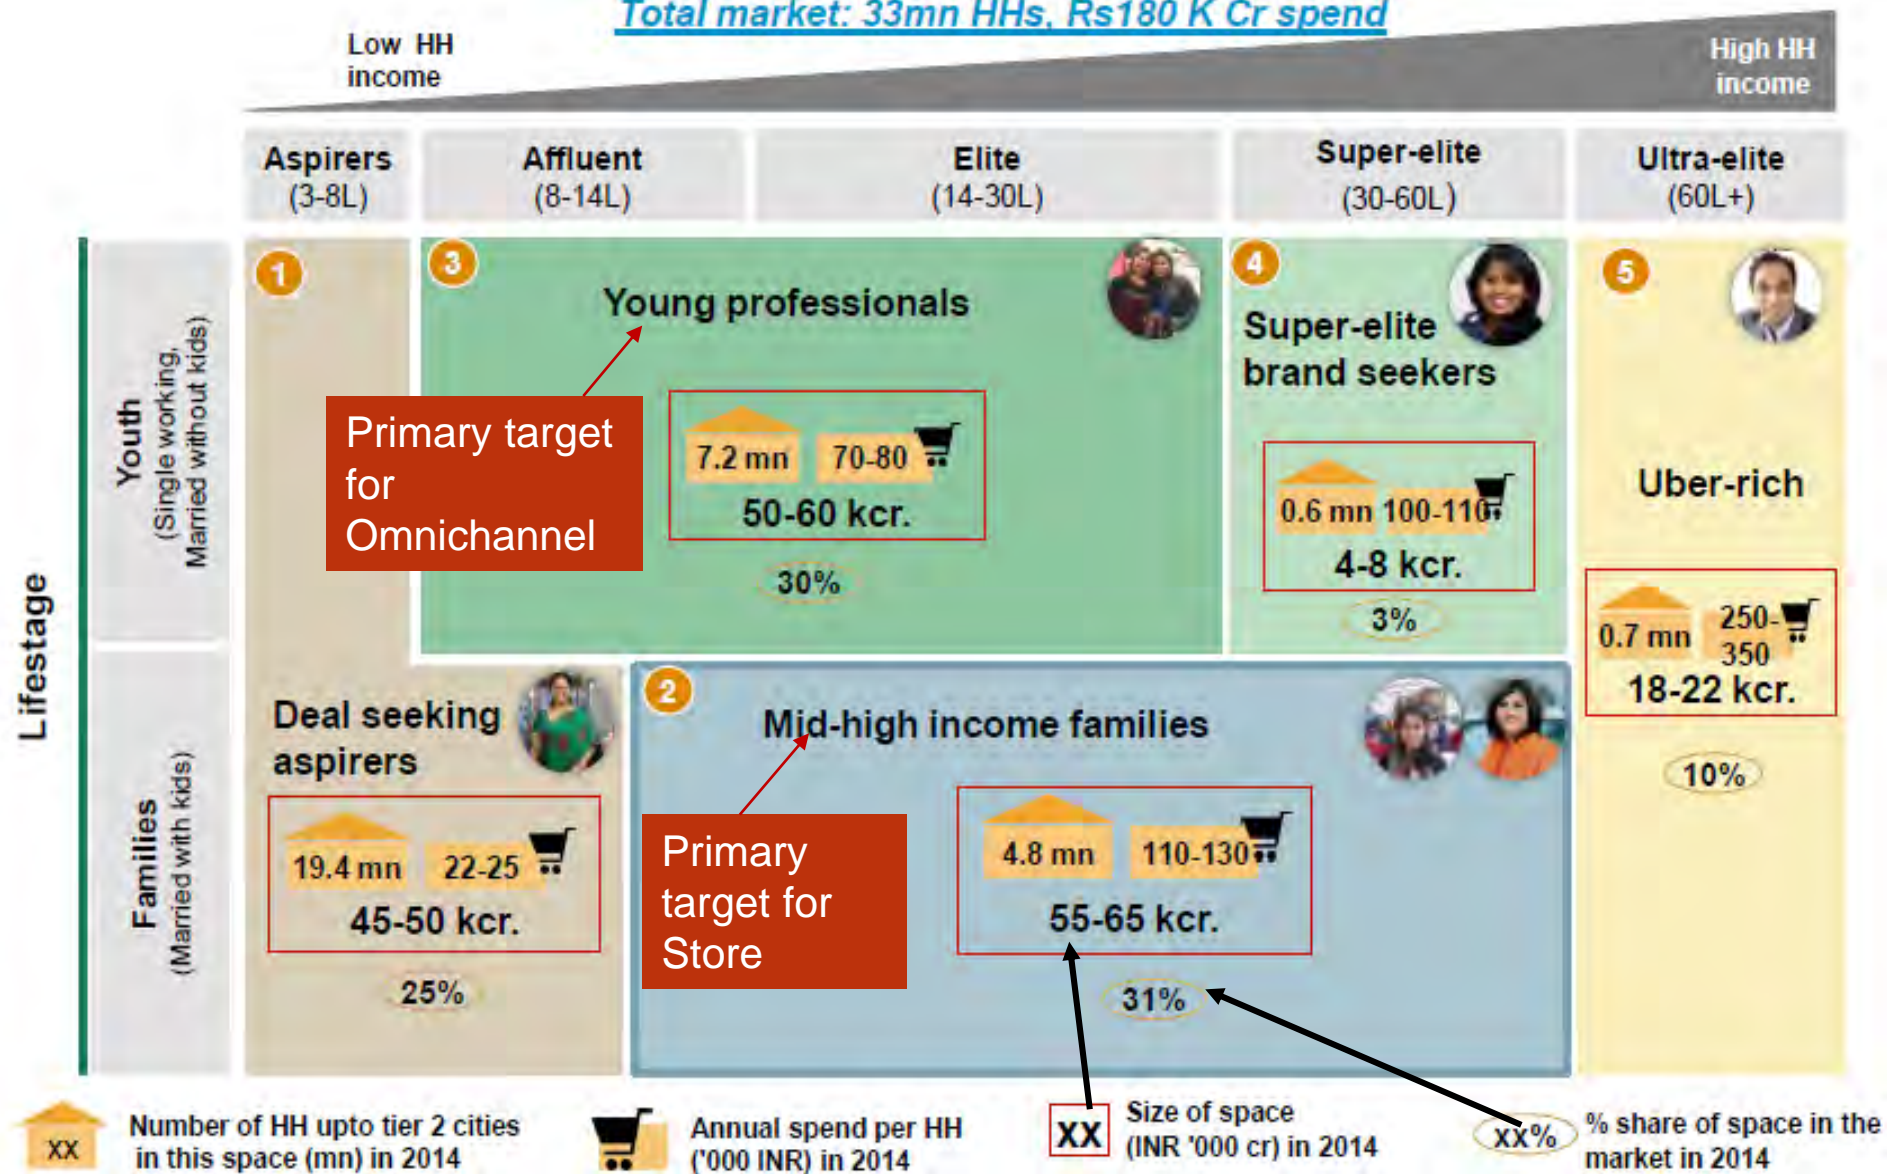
Total market: 33mn HHs, Rs180 K Cr spend

Low HH income

High HH income

| Aspirers (3-8L) | Affluent (8-14L) | Elite (14-30L) | Super-elite (30-60L) | Ultra-elite (60L+) |
|---|---|---|---|---|

Lifestage

Youth (Single working, Married without kids)

Families (Married with kids)

1

3

Young professionals

Primary target for Omnichannel

7.2 mn 70-80

50-60 kcr.

30%

4

Super-elite brand seekers

0.6 mn 100-110

4-8 kcr.

3%

5

Uber-rich

0.7 mn 250-350

18-22 kcr.

10%

Deal seeking aspirers

19.4 mn 22-25

45-50 kcr.

25%

2

Mid-high income families

Primary target for Store

4.8 mn 110-130

55-65 kcr.

31%

XX Number of HH upto tier 2 cities in this space (mn) in 2014

Annual spend per HH ('000 INR) in 2014

XX Size of space (INR '000 cr) in 2014

XX% % share of space in the market in 2014